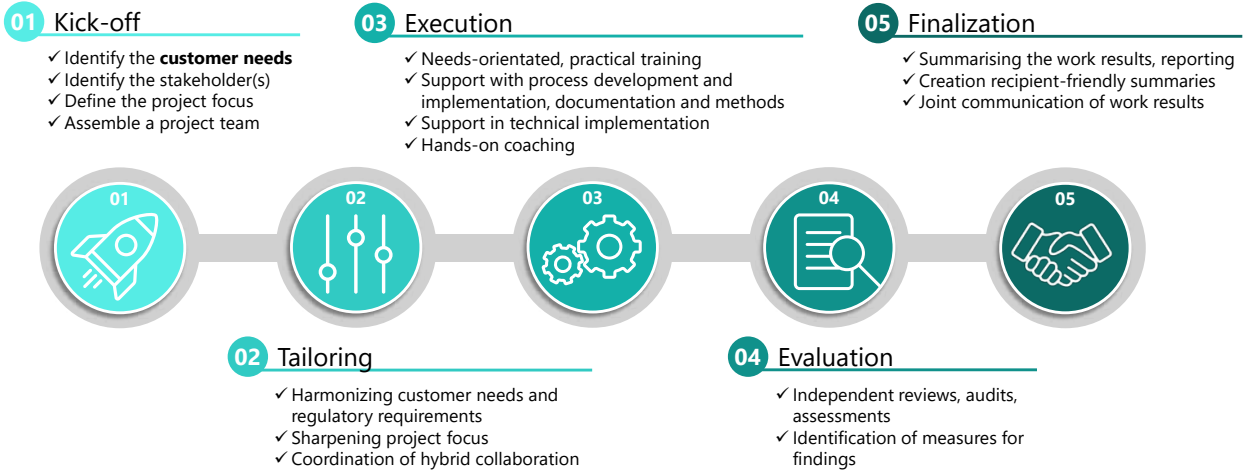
01 Kick-off

✓ Identify the **customer needs**
✓ Identify the stakeholder(s)
✓ Define the project focus
✓ Assemble a project team

03 Execution

✓ Needs-orientated, practical training
✓ Support with process development and implementation, documentation and methods
✓ Support in technical implementation
✓ Hands-on coaching

05 Finalization

✓ Summarising the work results, reporting
✓ Creation recipient-friendly summaries
✓ Joint communication of work results

01

02

03

04

05

02 Tailoring

✓ Harmonizing customer needs and regulatory requirements
✓ Sharpening project focus
✓ Coordination of hybrid collaboration

04 Evaluation

✓ Independent reviews, audits, assessments
✓ Identification of measures for findings